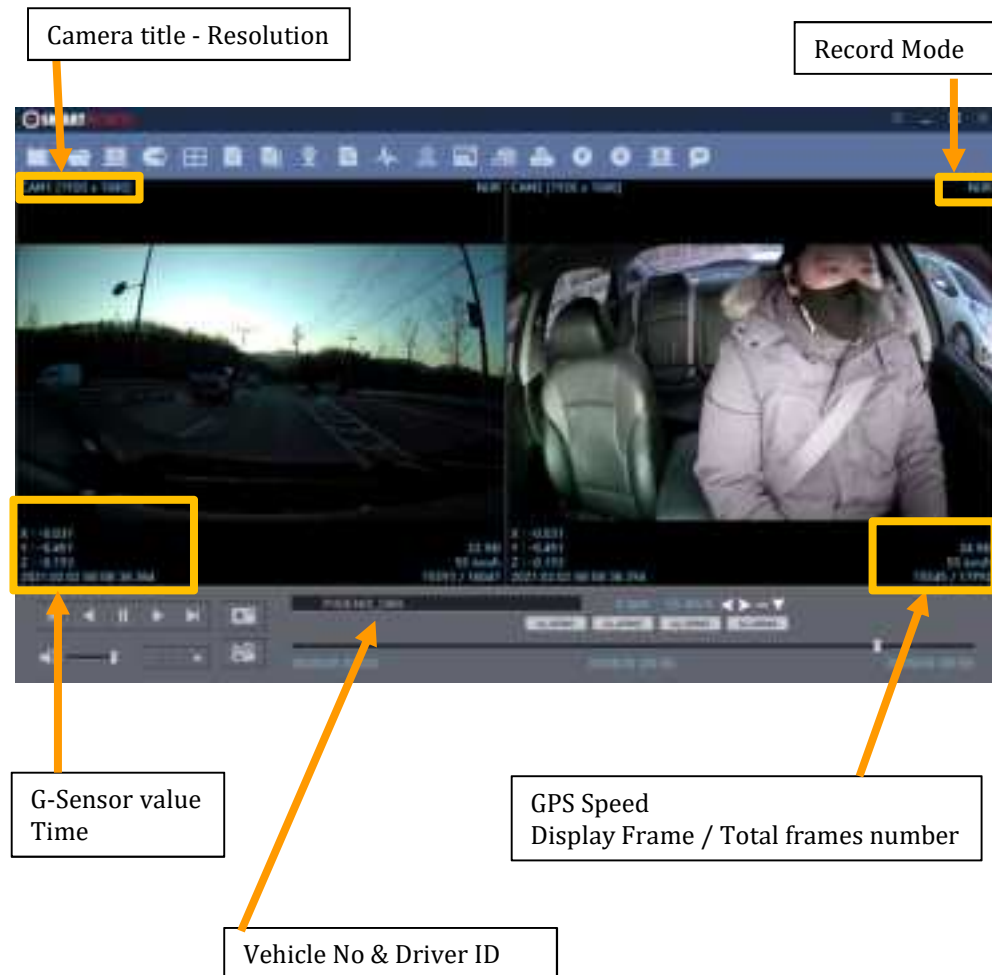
Camera title - Resolution

Record Mode

CAM1 [1920 x 1080]

NOR

CAM2 [1920 x 1080]

NOR

X : -0.031
Y : -0.491
Z : -0.193
2021.03.02 08:08:36.394

33.98
55 km/h
15593 / 18047

X : -0.031
Y : -0.491
Z : -0.193
2021.03.02 08:08:36.394

34.98
55 km/h
15545 / 17992

G-Sensor value
Time

GPS Speed
Display Frame / Total frames number

Vehicle No & Driver ID